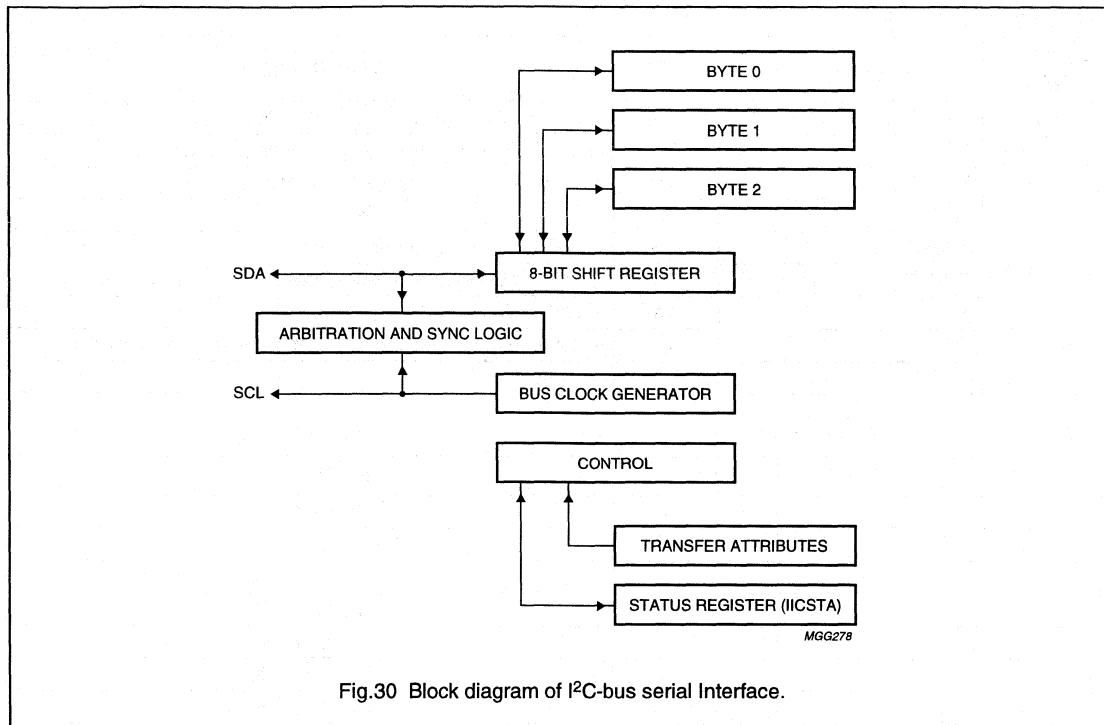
BYTE 0

BYTE 1

BYTE 2

SDA

8-BIT SHIFT REGISTER

ARBITRATION AND SYNC LOGIC

SCL

BUS CLOCK GENERATOR

CONTROL

TRANSFER ATTRIBUTES

STATUS REGISTER (IICSTA)

MGG278

Fig.30 Block diagram of I$^2$C-bus serial Interface.